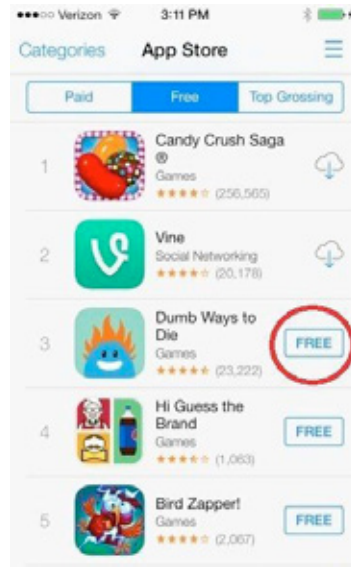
●●●○○ Verizon 3:11 PM

Categories App Store

Paid Free Top Grossing

1 Candy Crush Saga ® Games ★★★★☆ (256,565)

2 Vine Social Networking ★★★★☆ (20,178)

3 Dumb Ways to Die Games ★★★★★ (23,222) FREE

4 Hi Guess the Brand Games ★★★★☆ (1,063) FREE

5 Bird Zapper! Games ★★★★☆ (2,067) FREE